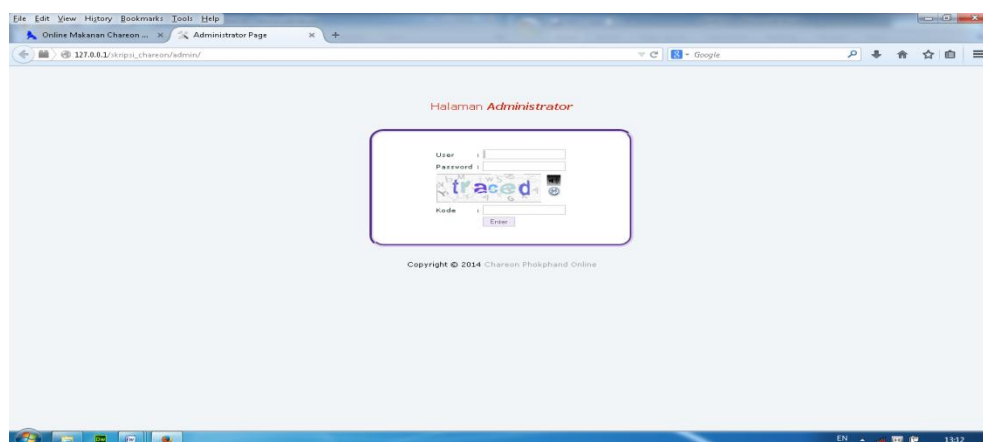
File Edit View History Bookmarks Tools Help

Online Makanan Chareon ... ×
Administrator Page ×
+

127.0.0.1/skripsi_chareon/admin/

Google

Halaman Administrator

User :
Password :
traced
Kode :
Enter

Copyright © 2014 Chareon Phokphand Online

EN
13:12